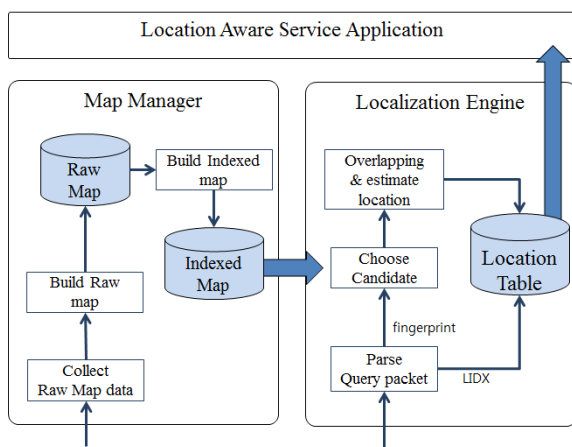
Location Aware Service Application

Map Manager

Raw Map

Build Indexed map

Indexed Map

Build Raw map

Collect Raw Map data

Localization Engine

Overlapping & estimate location

Choose Candidate

Location Table

fingerprint

Parse Query packet

LIDX